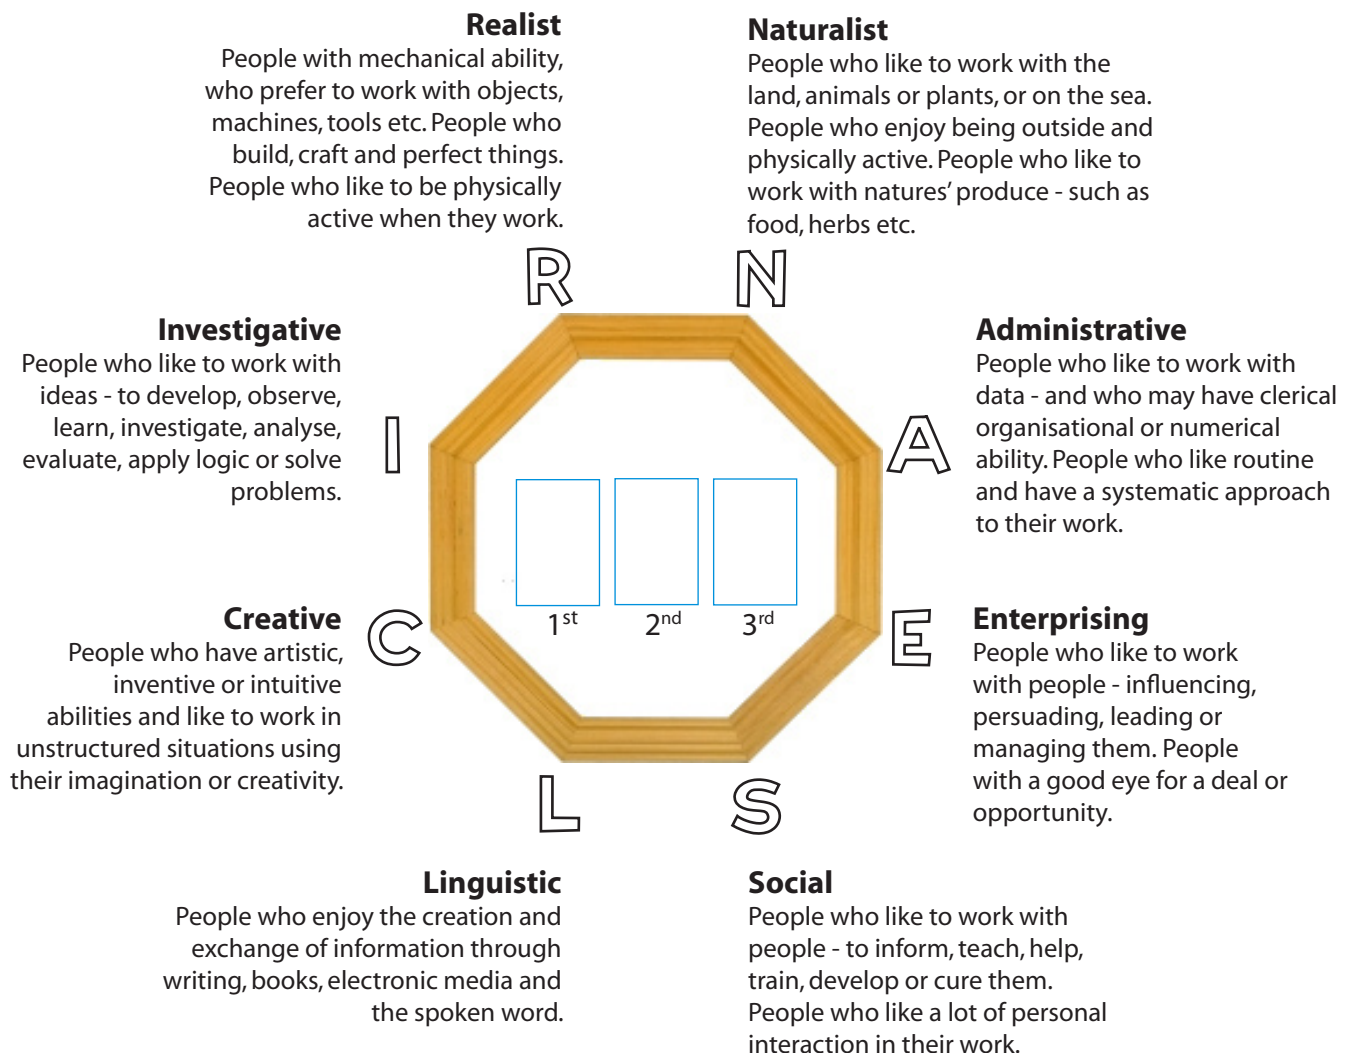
**Realist**
People with mechanical ability, who prefer to work with objects, machines, tools etc. People who build, craft and perfect things. People who like to be physically active when they work.

**Naturalist**
People who like to work with the land, animals or plants, or on the sea. People who enjoy being outside and physically active. People who like to work with natures' produce - such as food, herbs etc.

R

N

**Investigative**
People who like to work with ideas - to develop, observe, learn, investigate, analyse, evaluate, apply logic or solve problems.

I

**Administrative**
People who like to work with data - and who may have clerical organisational or numerical ability. People who like routine and have a systematic approach to their work.

A

$1^{st}$ $2^{nd}$ $3^{rd}$

**Creative**
People who have artistic, inventive or intuitive abilities and like to work in unstructured situations using their imagination or creativity.

C

E

**Enterprising**
People who like to work with people - influencing, persuading, leading or managing them. People with a good eye for a deal or opportunity.

L

S

**Linguistic**
People who enjoy the creation and exchange of information through writing, books, electronic media and the spoken word.

**Social**
People who like to work with people - to inform, teach, help, train, develop or cure them. People who like a lot of personal interaction in their work.